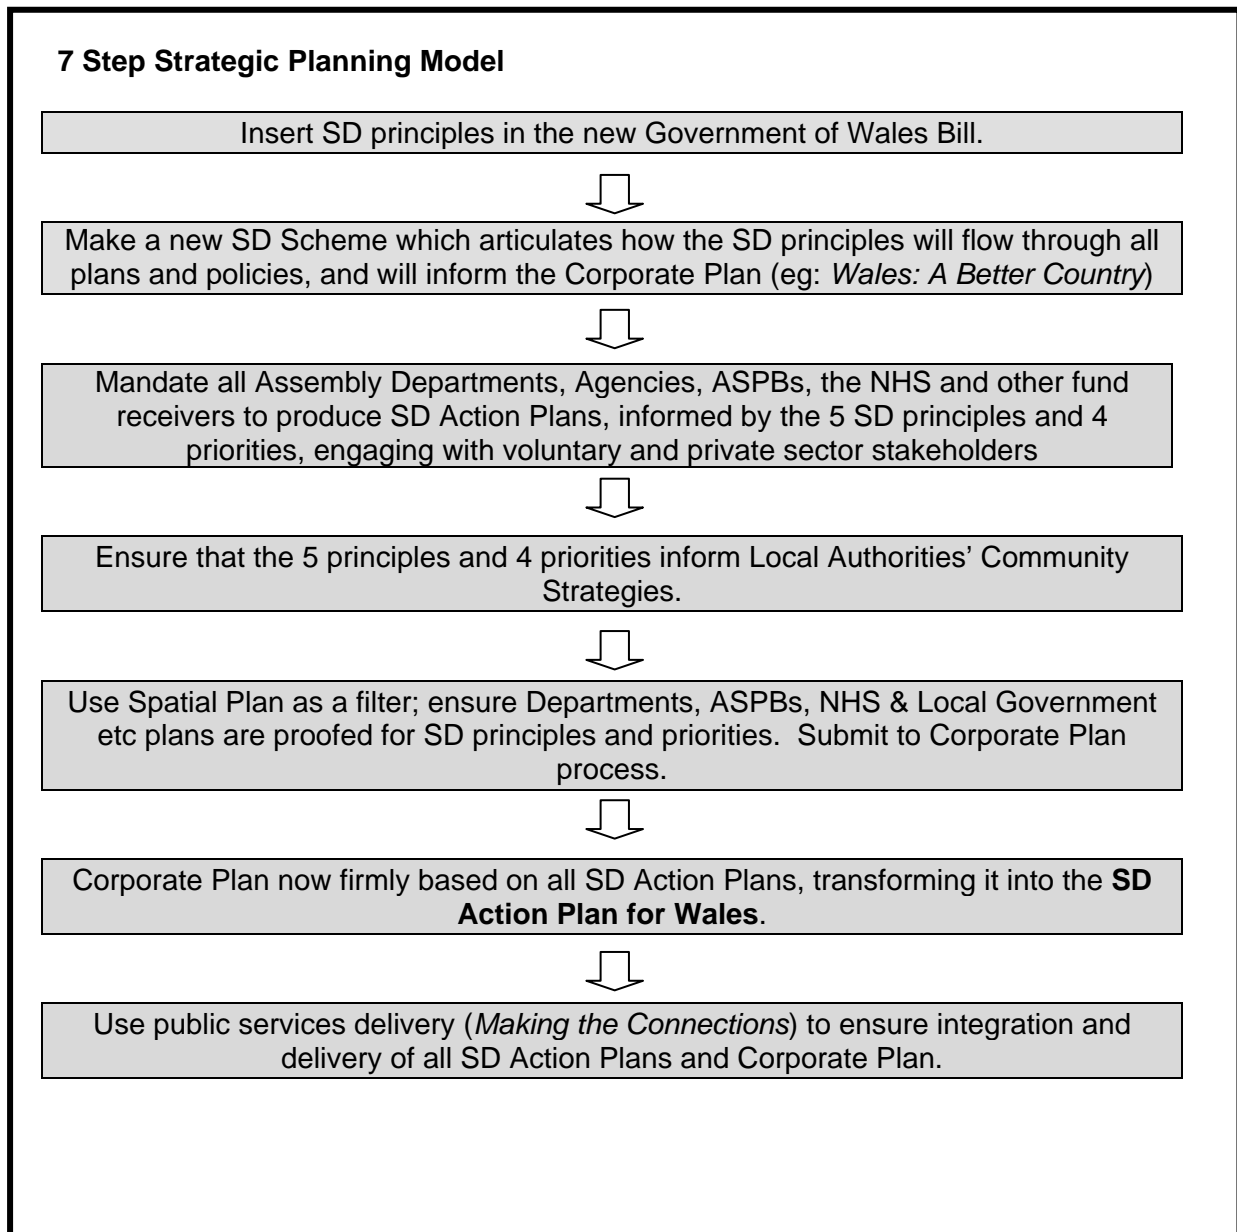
7 Step Strategic Planning Model

Insert SD principles in the new Government of Wales Bill.

Make a new SD Scheme which articulates how the SD principles will flow through all plans and policies, and will inform the Corporate Plan (eg: Wales: A Better Country)

Mandate all Assembly Departments, Agencies, ASPBs, the NHS and other fund receivers to produce SD Action Plans, informed by the 5 SD principles and 4 priorities, engaging with voluntary and private sector stakeholders

Ensure that the 5 principles and 4 priorities inform Local Authorities' Community Strategies.

Use Spatial Plan as a filter; ensure Departments, ASPBs, NHS & Local Government etc plans are proofed for SD principles and priorities. Submit to Corporate Plan process.

Corporate Plan now firmly based on all SD Action Plans, transforming it into the SD Action Plan for Wales.

Use public services delivery (Making the Connections) to ensure integration and delivery of all SD Action Plans and Corporate Plan.